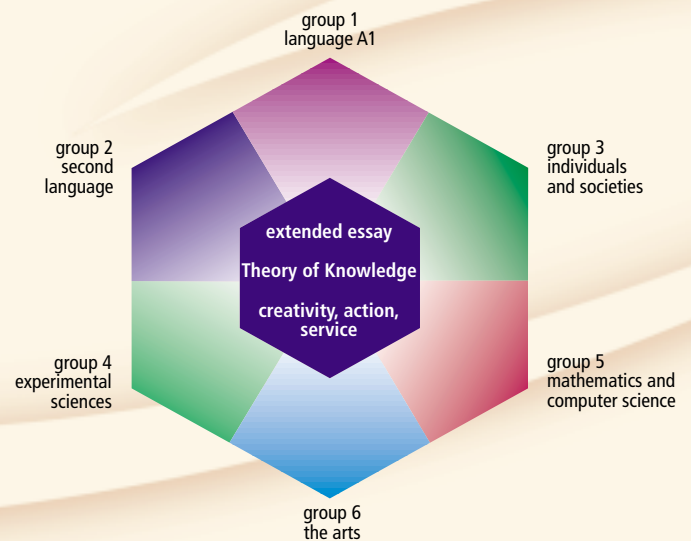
group 1
language A1

group 2
second
language

group 3
individuals
and societies

extended essay

Theory of Knowledge

creativity, action,
service

group 4
experimental
sciences

group 5
mathematics and
computer science

group 6
the arts